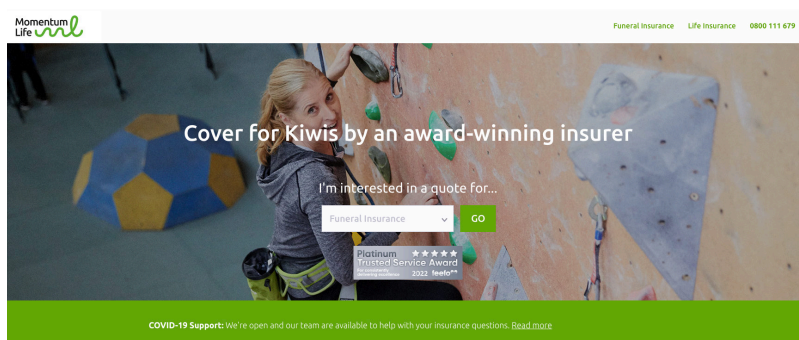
Momentum Life

Funeral Insurance Life Insurance 0800 111 679

Cover for Kiwis by an award-winning insurer

I'm interested in a quote for...

Funeral Insurance

GO

Platinum Trusted Service Award

for consistently delivering excellence

2022 feefo

COVID-19 Support: We're open and our team are available to help with your insurance questions. Read more